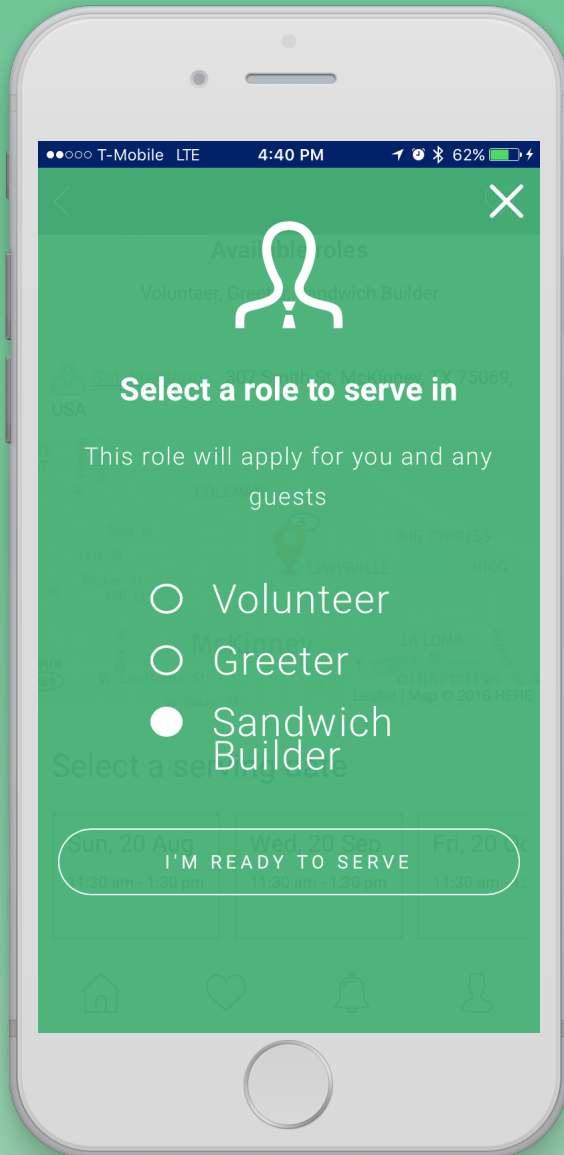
●●○○○ T-Mobile LTE 4:40 PM 62%

Available roles

Volunteer, Greeter, Sandwich Builder

307 South St, McKinney, TX 75069, USA

Select a role to serve in

This role will apply for you and any guests

Volunteer

Greeter

Sandwich Builder

McKinney

Leaflet | Map © 2016 HERE

Select a serving date

Sun, 20 Aug
11:30 am - 1:30 pm

Wed, 20 Sep
11:30 am - 1:30 pm

Fri, 20
11:30 am

I'M READY TO SERVE